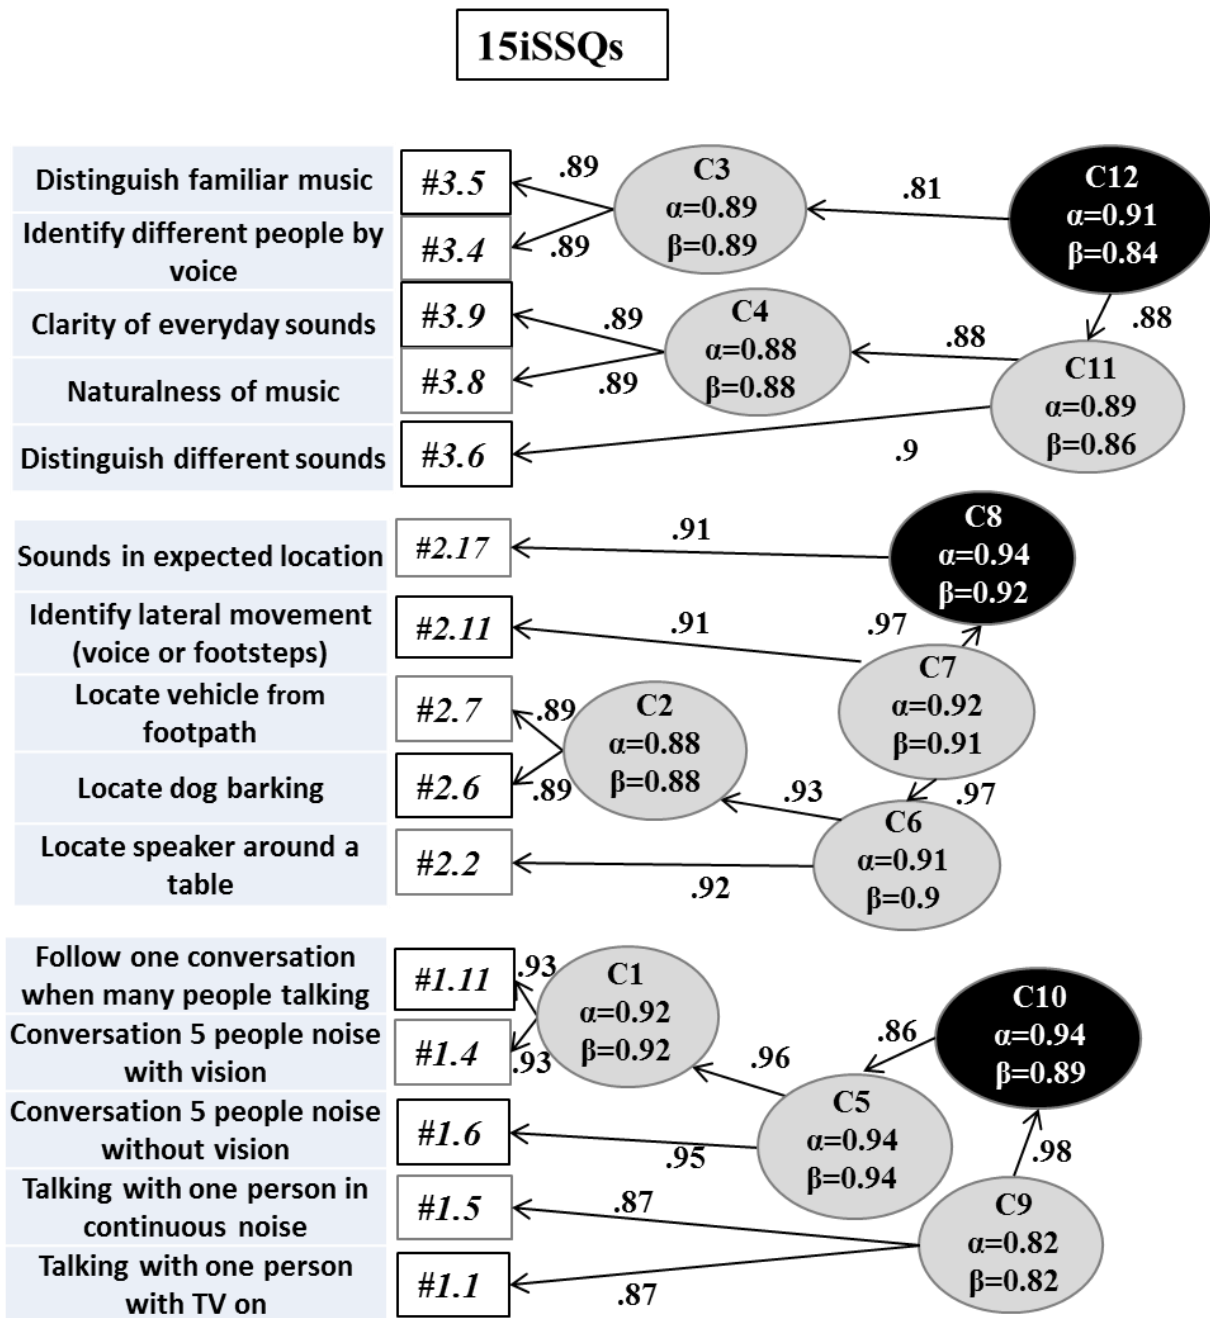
15iSSQs

Distinguish familiar music
#3.5
.89
C3
α=0.89
β=0.89
.81
C12
α=0.91
β=0.84

Identify different people by voice
#3.4
.89

Clarity of everyday sounds
#3.9
.89
C4
α=0.88
β=0.88
.88
.88

Naturalness of music
#3.8
.89
C11
α=0.89
β=0.86

Distinguish different sounds
#3.6
.9

Sounds in expected location
#2.17
.91
C8
α=0.94
β=0.92

Identify lateral movement (voice or footsteps)
#2.11
.91
.97
C7
α=0.92
β=0.91

Locate vehicle from footpath
#2.7
.89
C2
α=0.88
β=0.88

Locate dog barking
#2.6
.89
.93
.97
C6
α=0.91
β=0.9

Locate speaker around a table
#2.2
.92

Follow one conversation when many people talking
#1.11
.93
C1
α=0.92
β=0.92
C10
α=0.94
β=0.89
.86

Conversation 5 people noise with vision
#1.4
.93
.96

Conversation 5 people noise without vision
#1.6
.95
C5
α=0.94
β=0.94
.98

Talking with one person in continuous noise
#1.5
.87
C9
α=0.82
β=0.82

Talking with one person with TV on
#1.1
.87